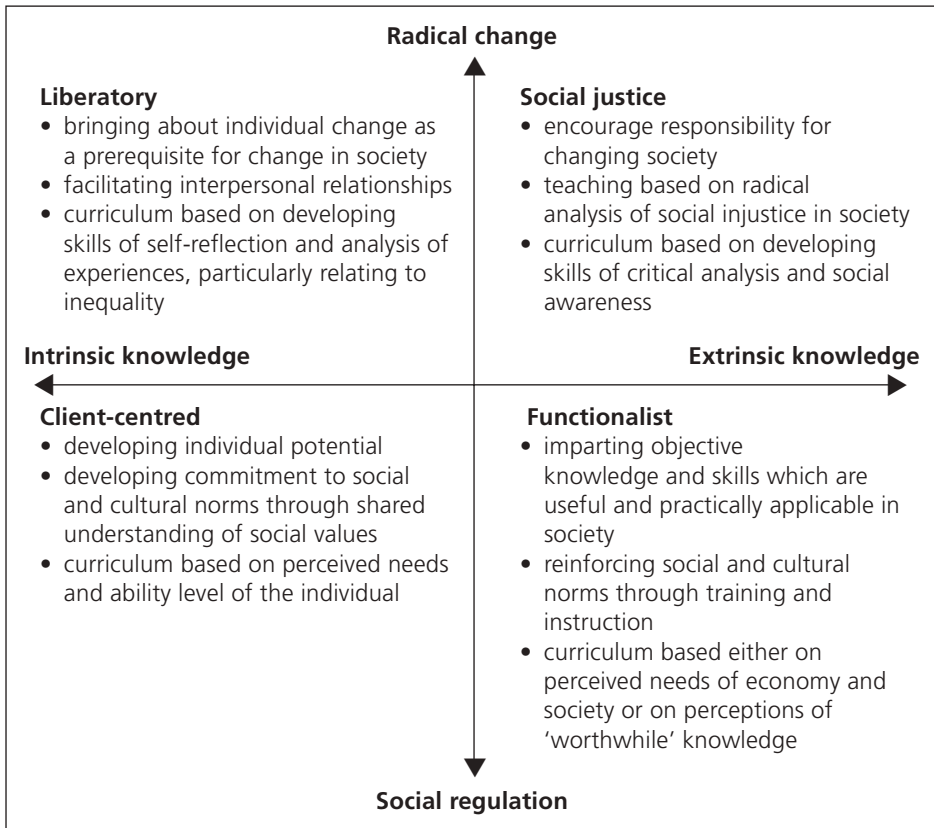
Radical change

**Liberatory**
- bringing about individual change as a prerequisite for change in society
- facilitating interpersonal relationships
- curriculum based on developing skills of self-reflection and analysis of experiences, particularly relating to inequality

**Social justice**
- encourage responsibility for changing society
- teaching based on radical analysis of social injustice in society
- curriculum based on developing skills of critical analysis and social awareness

Intrinsic knowledge

Extrinsic knowledge

**Client-centred**
- developing individual potential
- developing commitment to social and cultural norms through shared understanding of social values
- curriculum based on perceived needs and ability level of the individual

**Functionalist**
- imparting objective knowledge and skills which are useful and practically applicable in society
- reinforcing social and cultural norms through training and instruction
- curriculum based either on perceived needs of economy and society or on perceptions of 'worthwhile' knowledge

Social regulation